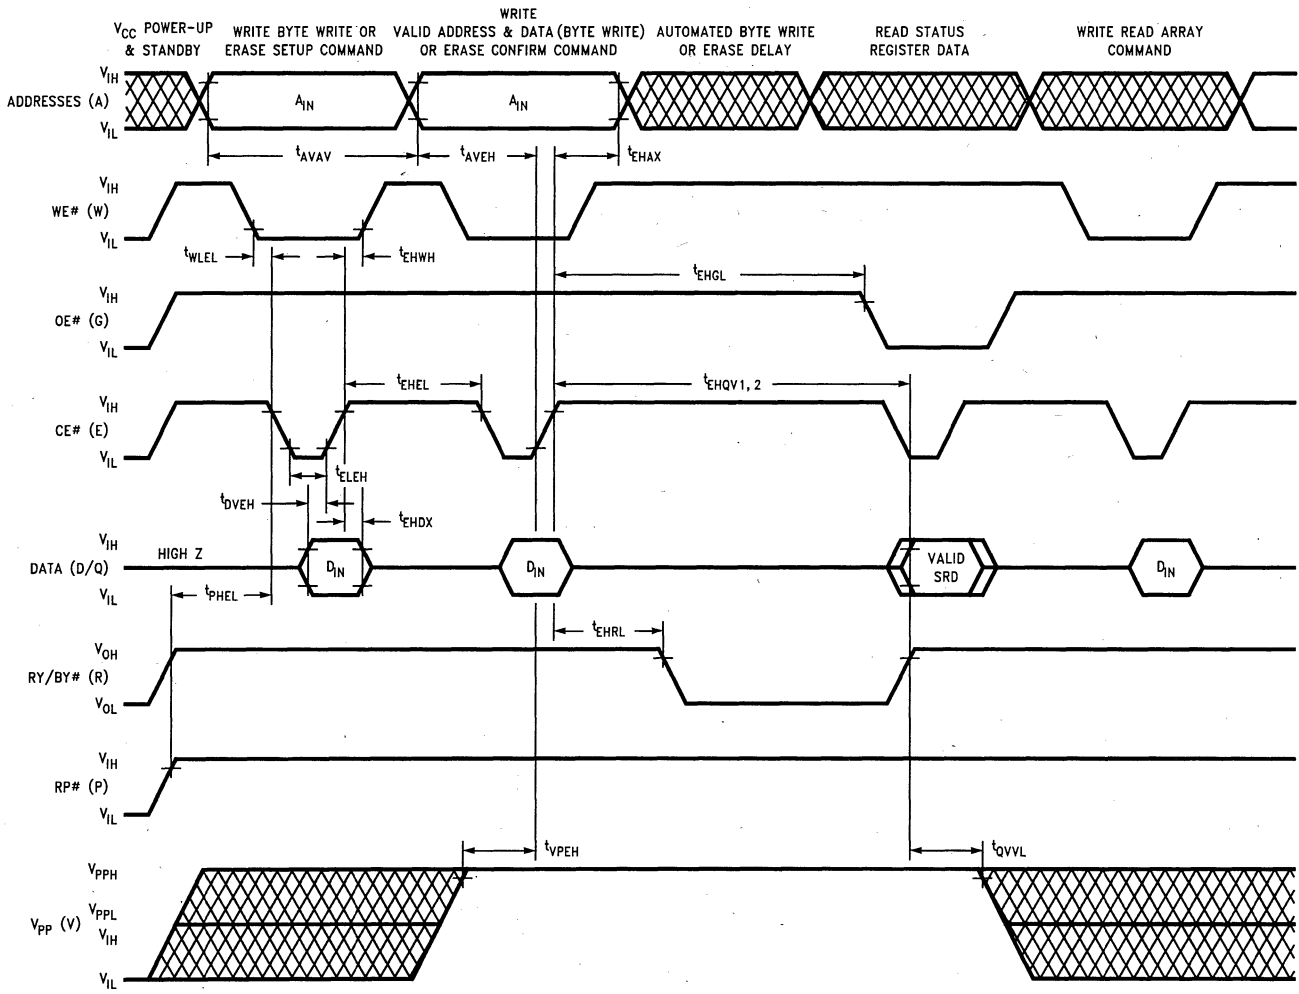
$V_{CC}$ POWER-UP & STANDBY

WRITE BYTE WRITE OR ERASE SETUP COMMAND

WRITE VALID ADDRESS & DATA (BYTE WRITE) OR ERASE CONFIRM COMMAND

AUTOMATED BYTE WRITE OR ERASE DELAY

READ STATUS REGISTER DATA

WRITE READ ARRAY COMMAND

ADDRESSES (A)
$V_{IH}$
$V_{IL}$
$A_{IN}$
$A_{IN}$
$t_{AVAV}$
$t_{AVEH}$
$t_{EHAX}$

WE# (W)
$V_{IH}$
$V_{IL}$
$t_{WLEL}$
$t_{EHWH}$
$t_{EHGL}$

OE# (G)
$V_{IH}$
$V_{IL}$
$t_{EHEL}$
$t_{EHQV1, 2}$

CE# (E)
$V_{IH}$
$V_{IL}$
$t_{ELEH}$
$t_{DVEH}$
$t_{EHDX}$

DATA (D/Q)
$V_{IH}$
$V_{IL}$
HIGH Z
$D_{IN}$
$D_{IN}$
VALID SRD
$D_{IN}$
$t_{PHEL}$
$t_{EHRL}$

RY/BY# (R)
$V_{OH}$
$V_{OL}$

RP# (P)
$V_{IH}$
$V_{IL}$

$t_{VPEH}$
$t_{QVVL}$

$V_{PP}$ (V)
$V_{PPH}$
$V_{PPL}$
$V_{IH}$
$V_{IL}$